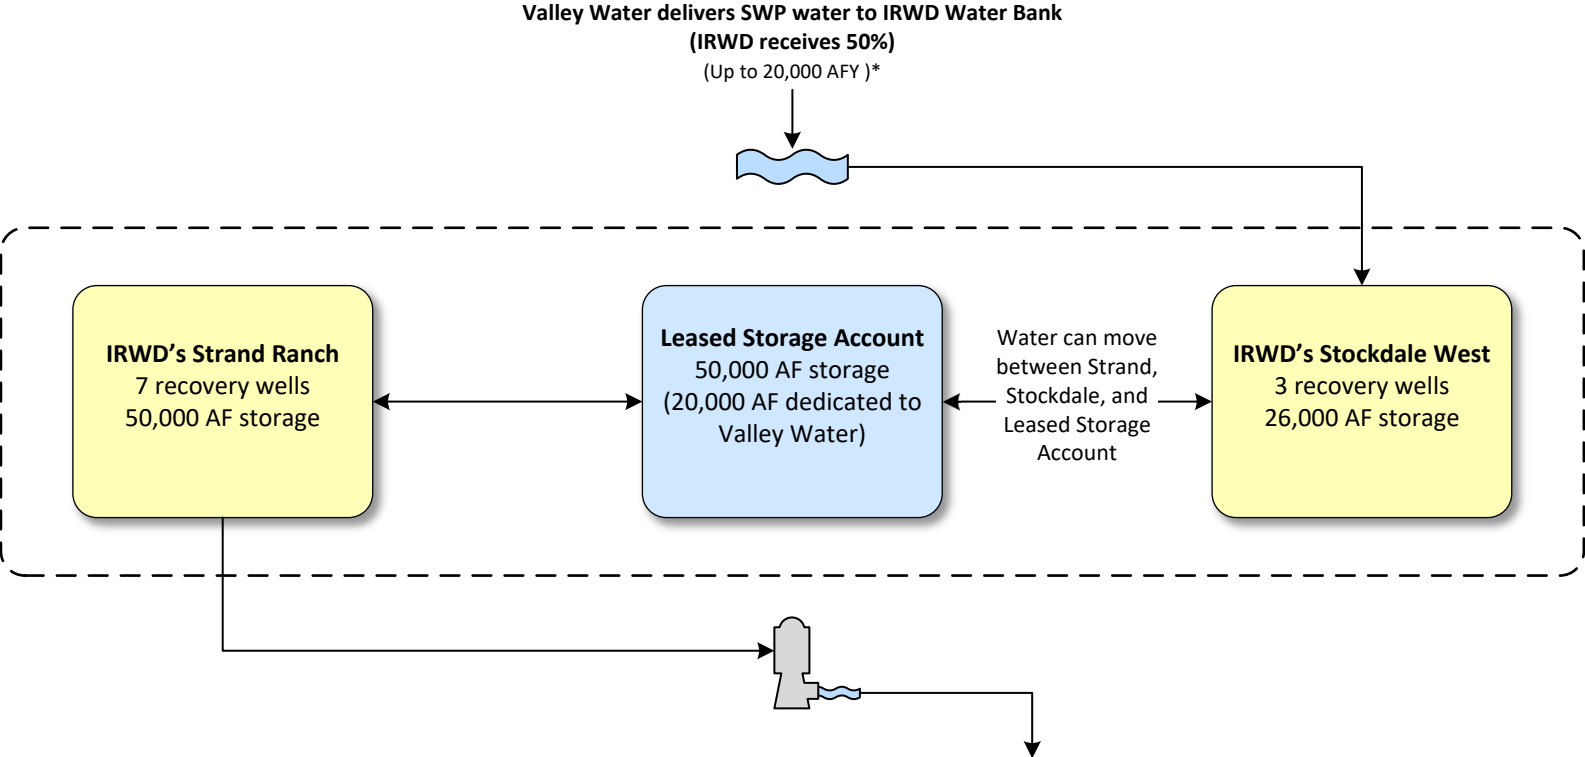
**Valley Water delivers SWP water to IRWD Water Bank**
**(IRWD receives 50%)**
(Up to 20,000 AFY )*

**IRWD's Strand Ranch**
7 recovery wells
50,000 AF storage

**Leased Storage Account**
50,000 AF storage
(20,000 AF dedicated to Valley Water)

Water can move between Strand, Stockdale, and Leased Storage Account

**IRWD's Stockdale West**
3 recovery wells
26,000 AF storage